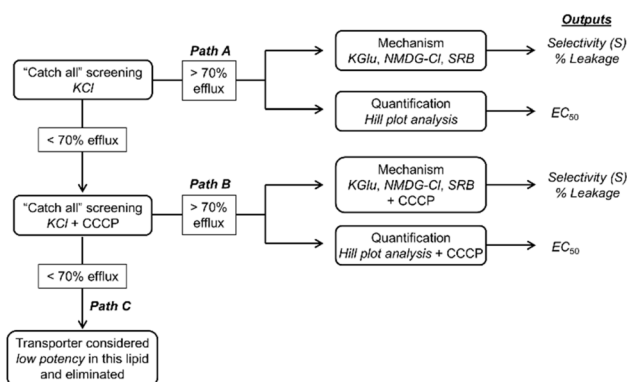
Outputs

"Catch all" screening
KCl

Path A

> 70% efflux

Mechanism
KGlu, NMDG-Cl, SRB

Selectivity (S)
% Leakage

Quantification
Hill plot analysis

$EC_{50}$

< 70% efflux

"Catch all" screening
KCl + CCCP

Path B

> 70% efflux

Mechanism
KGlu, NMDG-Cl, SRB
+ CCCP

Selectivity (S)
% Leakage

Quantification
Hill plot analysis + CCCP

$EC_{50}$

< 70% efflux

Path C

Transporter considered low potency in this lipid and eliminated